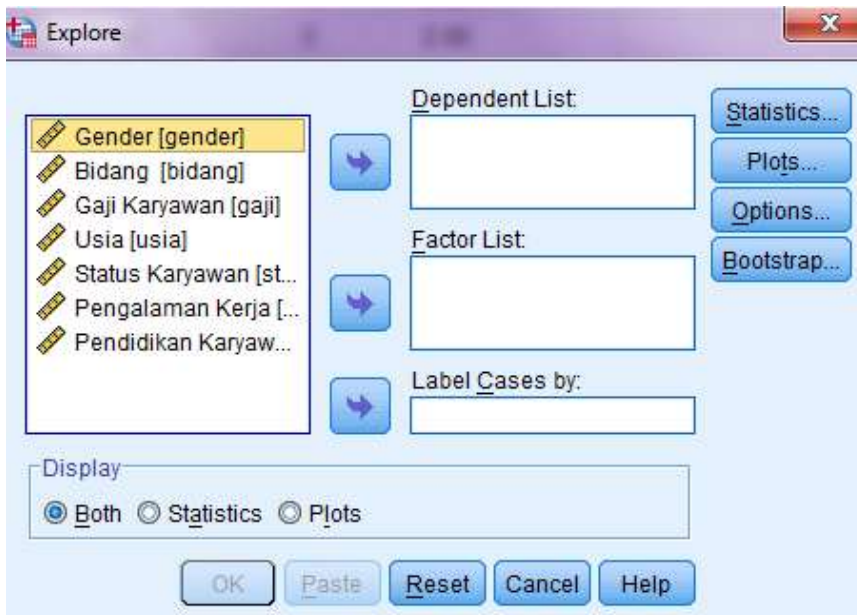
Explore

Gender [gender]
Bidang [bidang]
Gaji Karyawan [gaji]
Usia [usia]
Status Karyawan [st...
Pengalaman Kerja [...
Pendidikan Karyaw...

Dependent List:

Factor List:

Label Cases by:

Statistics...
Plots...
Options...
Bootstrap...

Display
Both Statistics Plots

OK Paste Reset Cancel Help